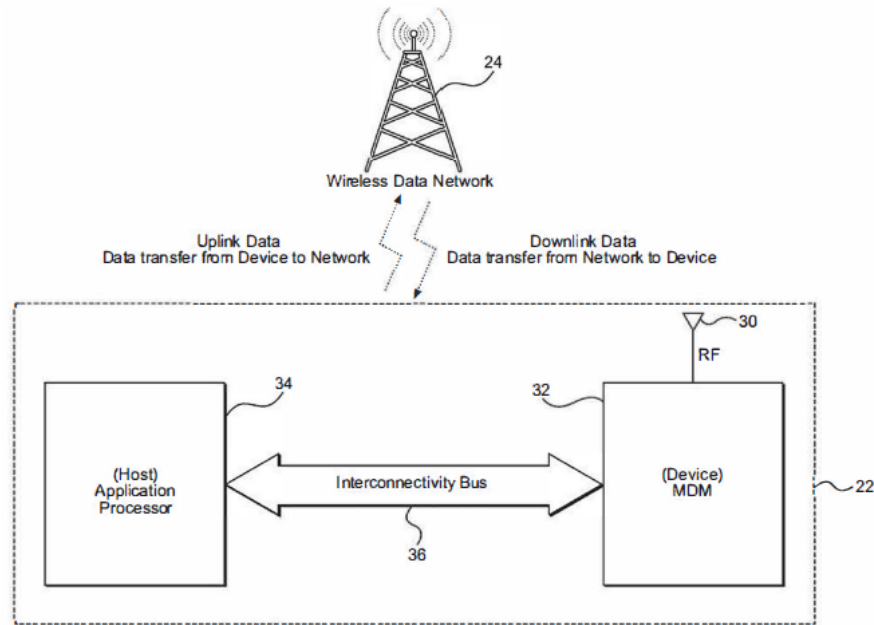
24

Wireless Data Network

Uplink Data
Data transfer from Device to Network

Downlink Data
Data transfer from Network to Device

30

RF

34

32

(Host)
Application
Processor

Interconnectivity Bus

(Device)
MDM

22

36